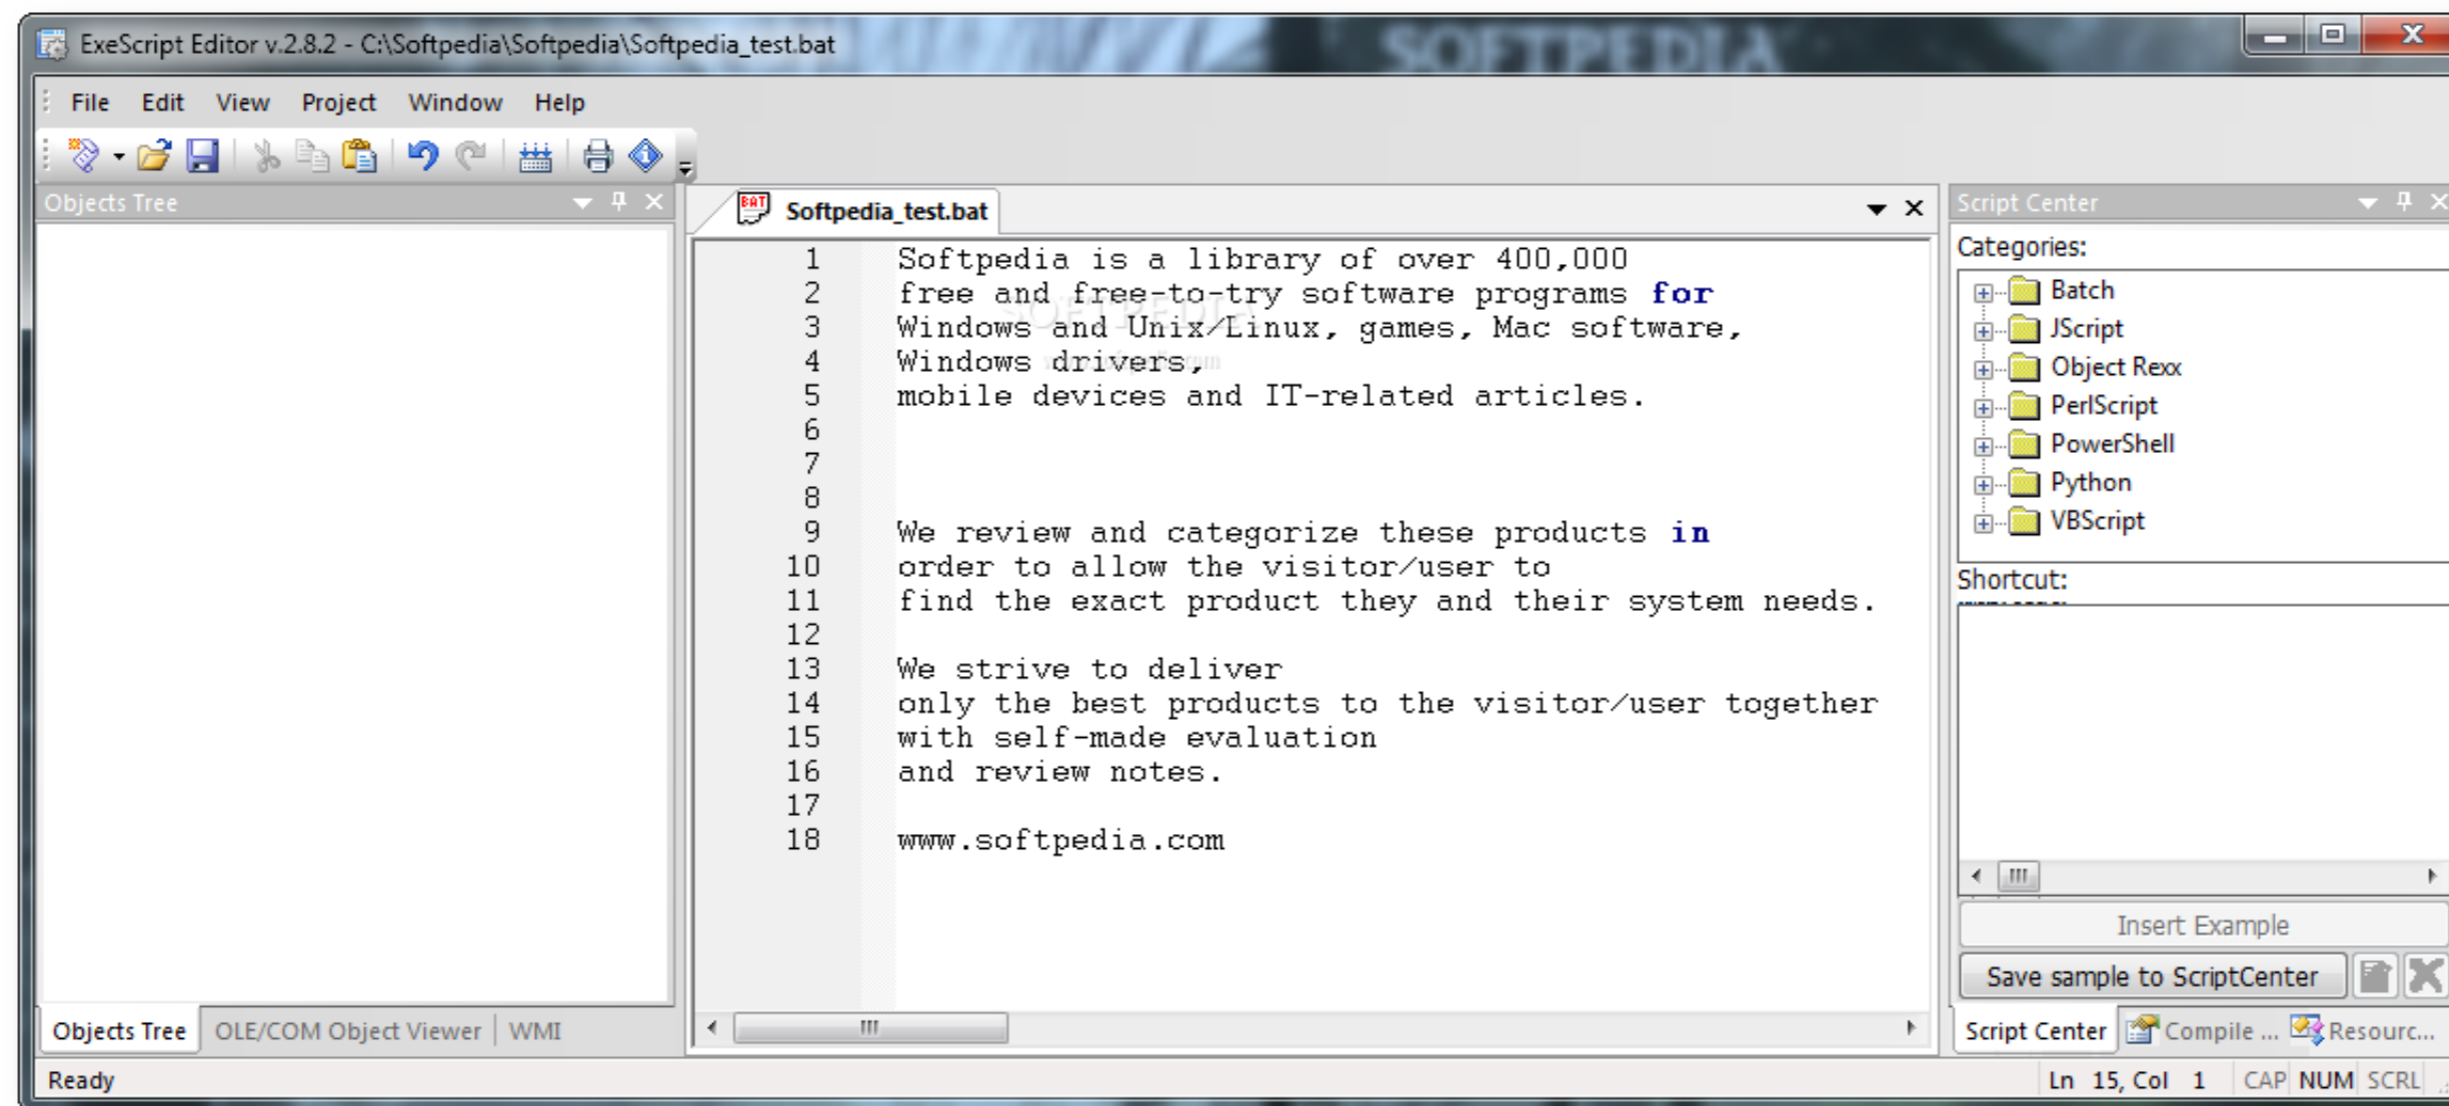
ExeScript Editor v.2.8.2 - C:\Softpedia\Softpedia\Softpedia_test.bat

SOFTPEDIA

File Edit View Project Window Help

Objects Tree

Softpedia_test.bat

1 Softpedia is a library of over 400,000
2 free and free-to-try software programs for
3 Windows and Unix/Linux, games, Mac software,
4 Windows drivers,
5 mobile devices and IT-related articles.
6
7
8
9 We review and categorize these products in
10 order to allow the visitor/user to
11 find the exact product they and their system needs.
12
13 We strive to deliver
14 only the best products to the visitor/user together
15 with self-made evaluation
16 and review notes.
17
18 www.softpedia.com

Script Center

Categories:

Batch
JScript
Object Rexx
PerlScript
PowerShell
Python
VBScript

Shortcut:

Insert Example

Save sample to ScriptCenter

Objects Tree | OLE/COM Object Viewer | WMI

Script Center | Compile ... | Resourc...

Ready | Ln 15, Col 1 | CAP | NUM | SCRL